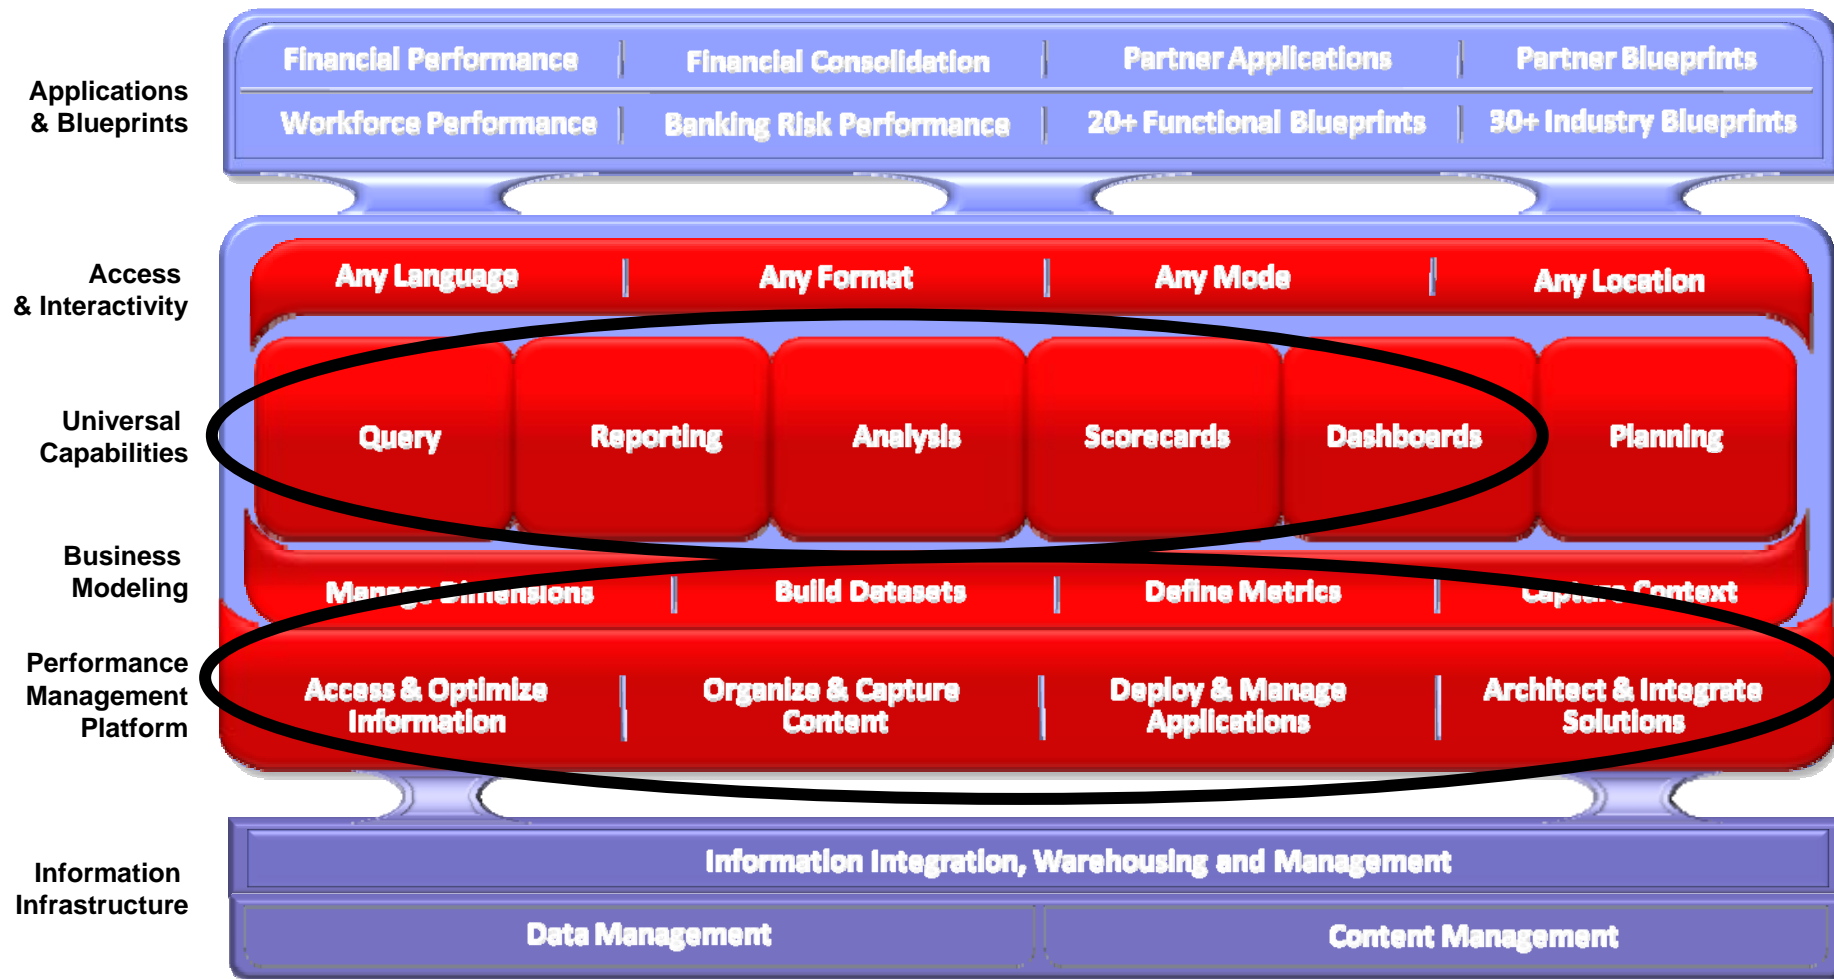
Applications & Blueprints

Financial Performance | Financial Consolidation | Partner Applications | Partner Blueprints

Workforce Performance | Banking Risk Performance | 20+ Functional Blueprints | 30+ Industry Blueprints

Access & Interactivity

Any Language | Any Format | Any Mode | Any Location

Universal Capabilities

Query

Reporting

Analysis

Scorecards

Dashboards

Planning

Business Modeling

Manage Dimensions | Build Datasets | Define Metrics | Capture Context

Performance Management Platform

Access & Optimize Information | Organize & Capture Content | Deploy & Manage Applications | Architect & Integrate Solutions

Information Infrastructure

Information Integration, Warehousing and Management

Data Management

Content Management